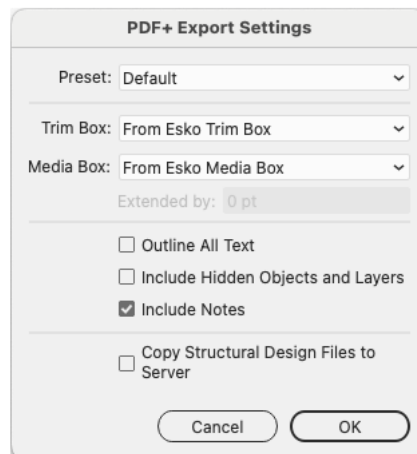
PDF+ Export Settings

Preset: Default

Trim Box: From Esko Trim Box

Media Box: From Esko Media Box

Extended by: 0 pt

☐ Outline All Text

☐ Include Hidden Objects and Layers

☑ Include Notes

☐ Copy Structural Design Files to Server

Cancel

OK